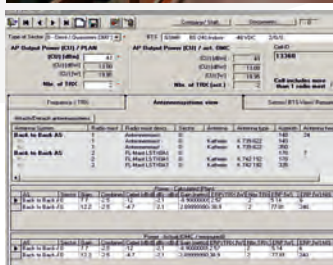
Compare/Start
Documents
Type of Sector
AP Output Power (CI) / PLAN
AP Output Power (CI) / act. OMC
Nb. of TRX
CellID
13366
Cell includes more than 1 radio mod
Frequency (TRX)
Antennasystems view
Sensor BTS View/ Param
Antenna System
Back to Back AS
Back to Back AS
Radio mod
Antennamount
Antenna
Kathrein
Kathrein
Kathrein
Kathrein
Kathrein
Power - Calculated Plan
Back to Back AS
Back to Back AS
Power - Actual OMC (measured)
Back to Back AS
Back to Back AS